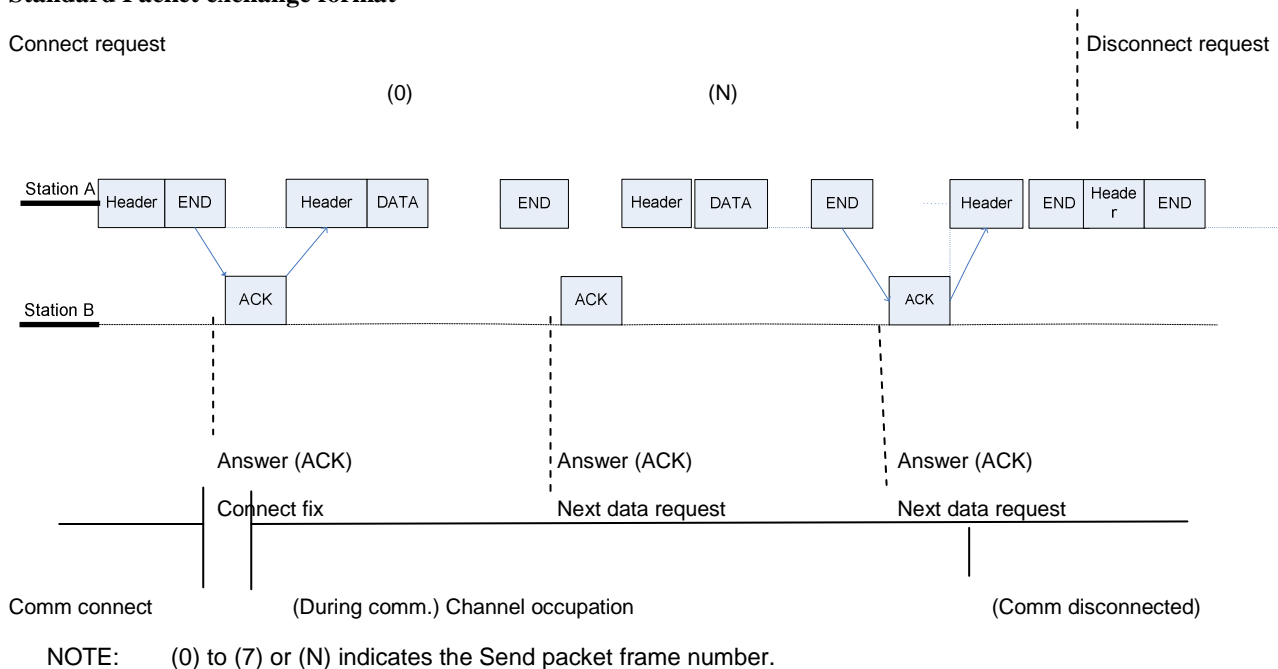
Standard Packet exchange format

Connect request

Disconnect request

(0)

(N)

Station A

Header

END

Header

DATA

END

Header

DATA

END

Header

END

Heade r

END

ACK

Station B

ACK

ACK

Answer (ACK)

Answer (ACK)

Answer (ACK)

Connect fix

Next data request

Next data request

Comm connect

(During comm.) Channel occupation

(Comm disconnected)

NOTE: (0) to (7) or (N) indicates the Send packet frame number.